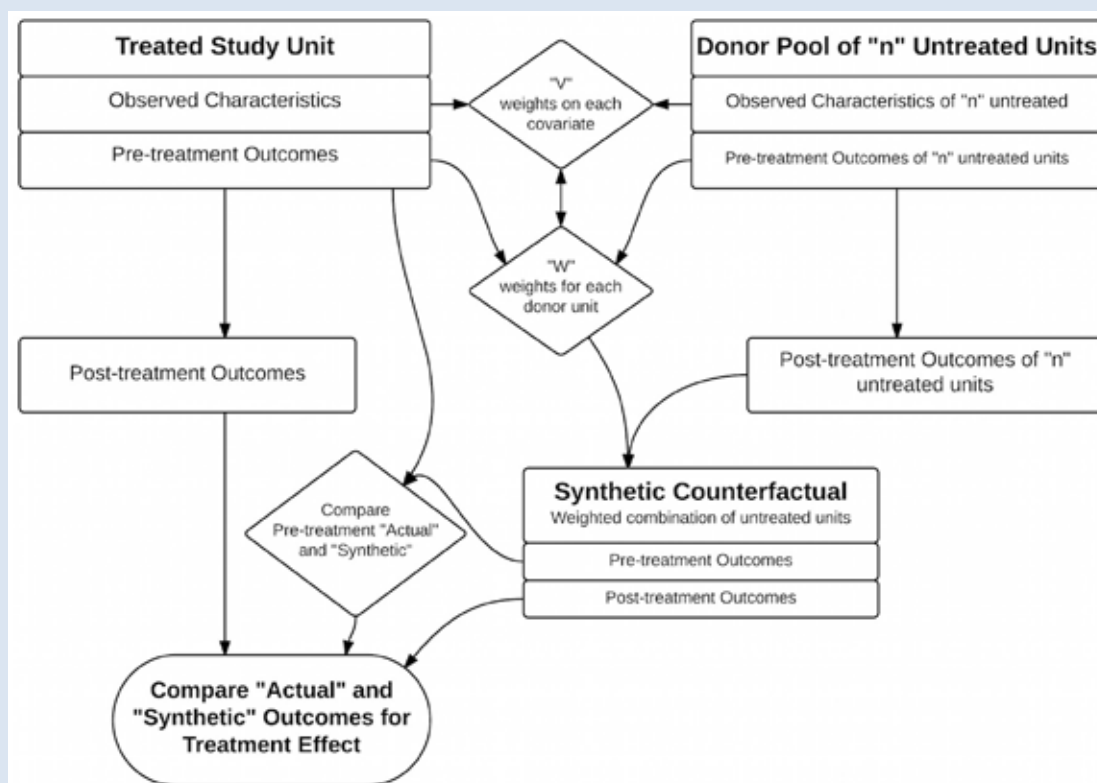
Treated Study Unit

Observed Characteristics

Pre-treatment Outcomes

"V" weights on each covariate

Donor Pool of "n" Untreated Units

Observed Characteristics of "n" untreated

Pre-treatment Outcomes of "n" untreated units

"W" weights for each donor unit

Post-treatment Outcomes

Post-treatment Outcomes of "n" untreated units

Compare Pre-treatment "Actual" and "Synthetic"

Synthetic Counterfactual
Weighted combination of untreated units

Pre-treatment Outcomes

Post-treatment Outcomes

Compare "Actual" and "Synthetic" Outcomes for Treatment Effect